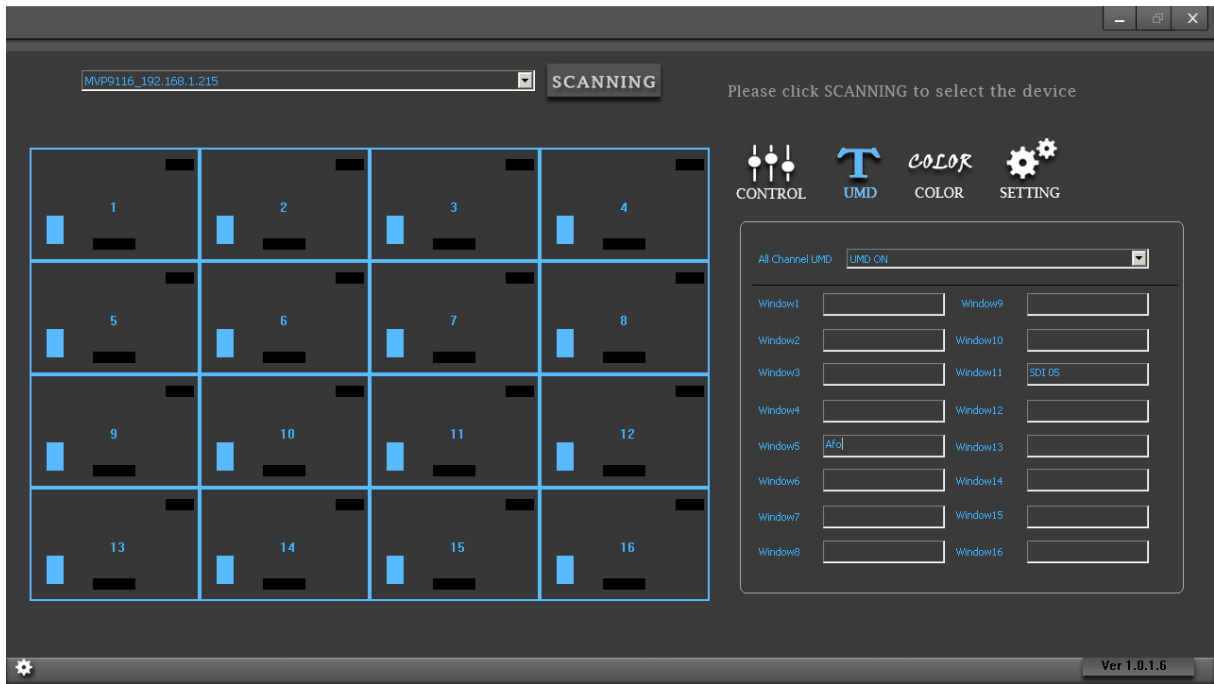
MVP9116_192.168.1.215

SCANNING

Please click SCANNING to select the device

| 1 | 2 | 3 | 4 |
|---|---|---|---|
| 5 | 6 | 7 | 8 |
| 9 | 10 | 11 | 12 |
| 13 | 14 | 15 | 16 |

CONTROL UMD COLOR COLOR SETTING

All Channel UMD UMD ON

| | | | |
|---|---|---|---|
| Window1 | | Window9 | |
| Window2 | | Window10 | |
| Window3 | | Window11 | SDI 05 |
| Window4 | | Window12 | |
| Window5 | Afo | Window13 | |
| Window6 | | Window14 | |
| Window7 | | Window15 | |
| Window8 | | Window16 | |

Ver 1.0.1.6